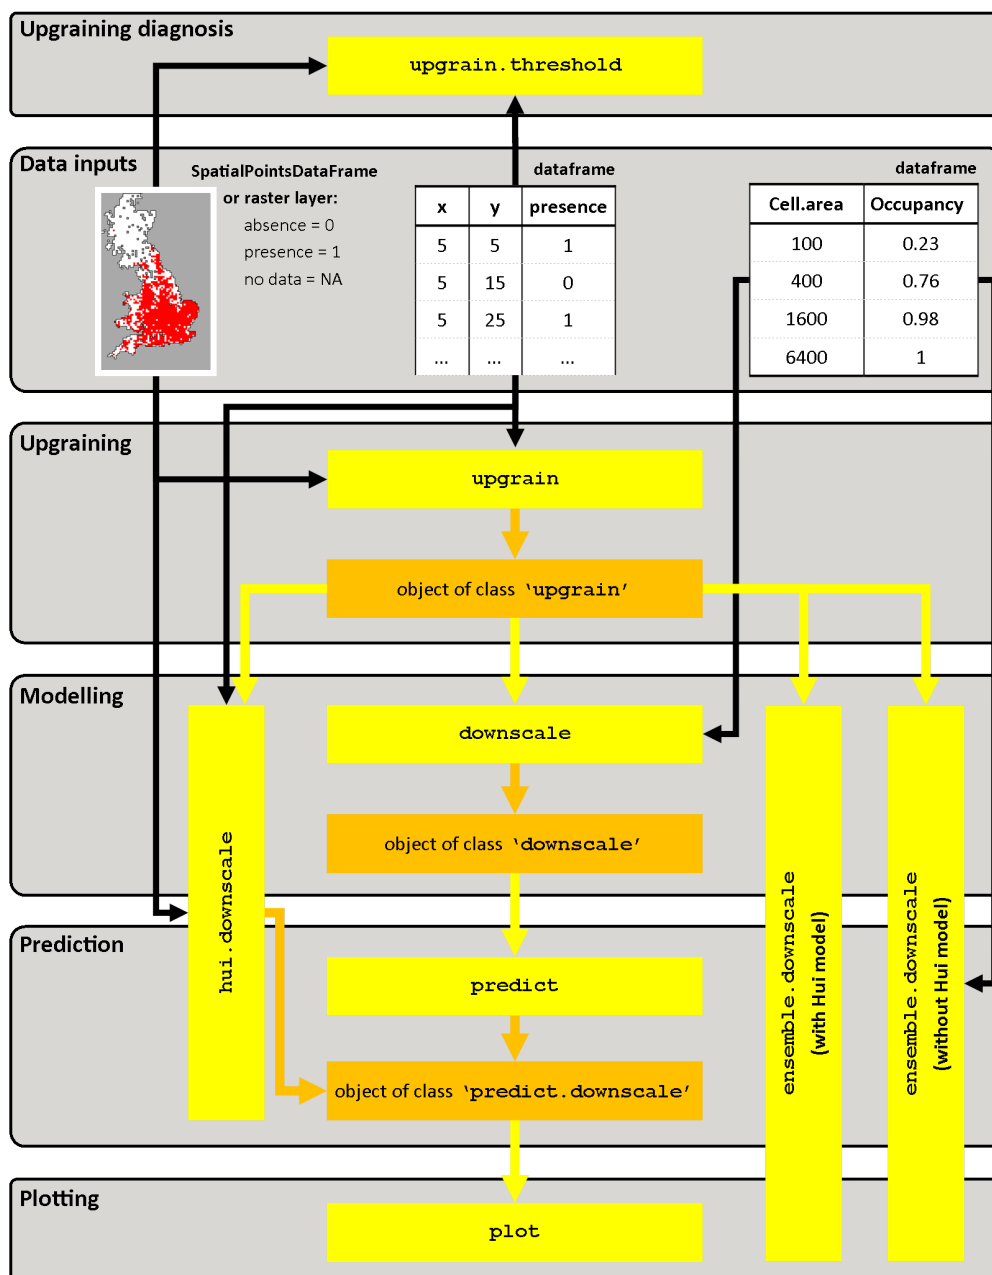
Upgraining diagnosis

upgrain.threshold

Data inputs

SpatialPointsDataFrame or raster layer:
absence = 0
presence = 1
no data = NA

dataframe

| x | y | presence |
|---|---|---|
| 5 | 5 | 1 |
| 5 | 15 | 0 |
| 5 | 25 | 1 |
| ... | ... | ... |

dataframe

| Cell.area | Occupancy |
|---|---|
| 100 | 0.23 |
| 400 | 0.76 |
| 1600 | 0.98 |
| 6400 | 1 |

Upgraining

upgrain

object of class 'upgrain'

Modelling

hui.downscale

downscale

object of class 'downscale'

ensemble.downscale (with Hui model)

ensemble.downscale (without Hui model)

Prediction

predict

object of class 'predict.downscale'

Plotting

plot